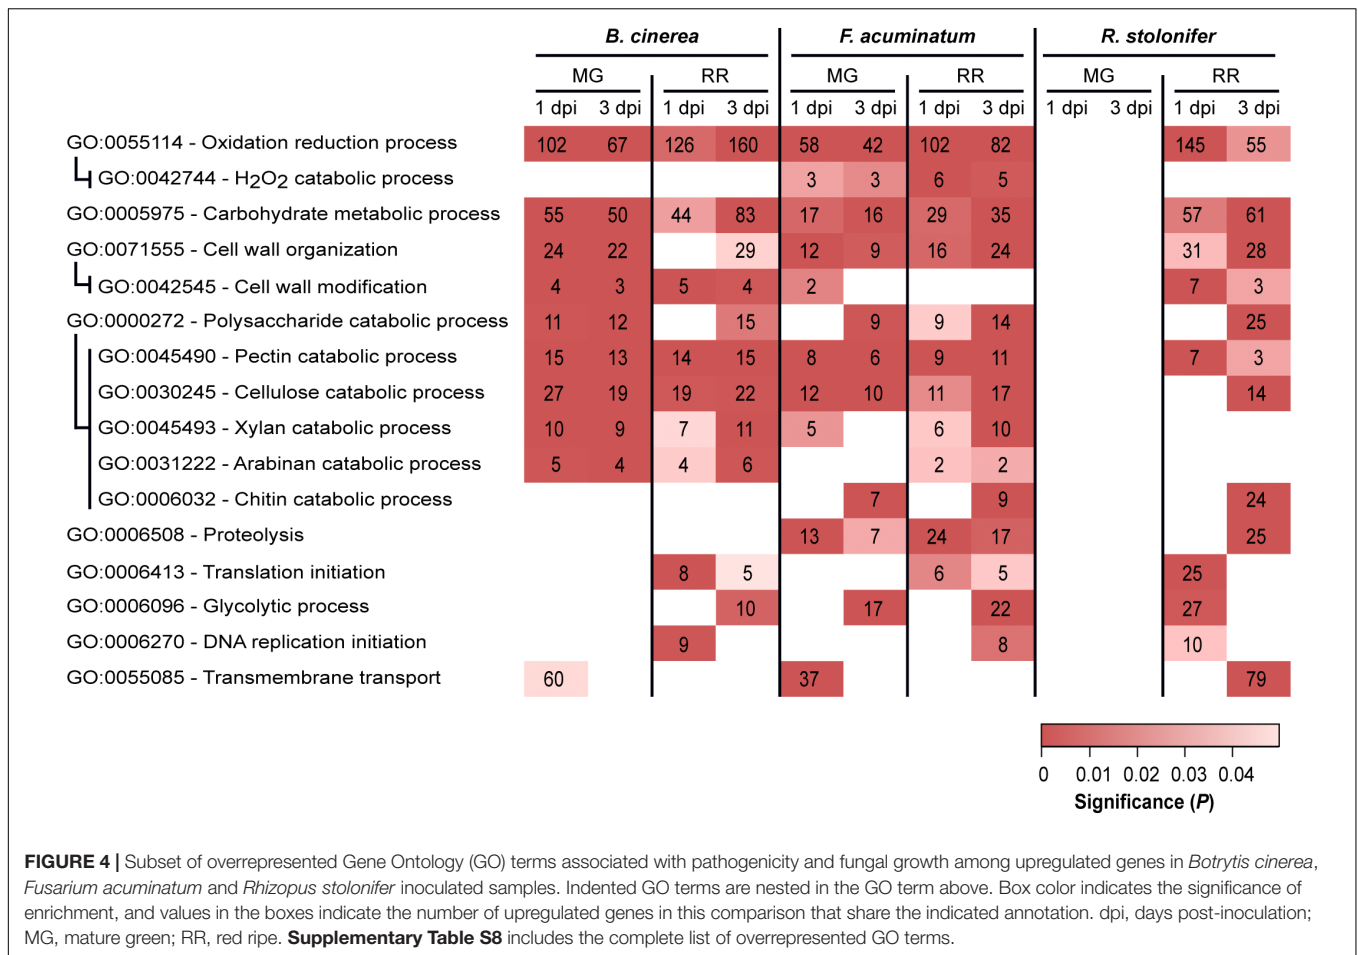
| | B. cinerea MG 1 dpi | B. cinerea MG 3 dpi | B. cinerea RR 1 dpi | B. cinerea RR 3 dpi | F. acuminatum MG 1 dpi | F. acuminatum MG 3 dpi | F. acuminatum RR 1 dpi | F. acuminatum RR 3 dpi | R. stolonifer MG 1 dpi | R. stolonifer MG 3 dpi | R. stolonifer RR 1 dpi | R. stolonifer RR 3 dpi |
|---|---|---|---|---|---|---|---|---|---|---|---|---|
| GO:0055114 - Oxidation reduction process | 102 | 67 | 126 | 160 | 58 | 42 | 102 | 82 | | | 145 | 55 |
| GO:0042744 - $H_2O_2$ catabolic process | | | | | 3 | 3 | 6 | 5 | | | | |
| GO:0005975 - Carbohydrate metabolic process | 55 | 50 | 44 | 83 | 17 | 16 | 29 | 35 | | | 57 | 61 |
| GO:0071555 - Cell wall organization | 24 | 22 | | 29 | 12 | 9 | 16 | 24 | | | 31 | 28 |
| GO:0042545 - Cell wall modification | 4 | 3 | 5 | 4 | 2 | | | | | | 7 | 3 |
| GO:0000272 - Polysaccharide catabolic process | 11 | 12 | | 15 | | 9 | 9 | 14 | | | | 25 |
| GO:0045490 - Pectin catabolic process | 15 | 13 | 14 | 15 | 8 | 6 | 9 | 11 | | | 7 | 3 |
| GO:0030245 - Cellulose catabolic process | 27 | 19 | 19 | 22 | 12 | 10 | 11 | 17 | | | | 14 |
| GO:0045493 - Xylan catabolic process | 10 | 9 | 7 | 11 | 5 | | 6 | 10 | | | | |
| GO:0031222 - Arabinan catabolic process | 5 | 4 | 4 | 6 | | | 2 | 2 | | | | |
| GO:0006032 - Chitin catabolic process | | | | | | 7 | | 9 | | | | 24 |
| GO:0006508 - Proteolysis | | | | | 13 | 7 | 24 | 17 | | | | 25 |
| GO:0006413 - Translation initiation | | | 8 | 5 | | | 6 | 5 | | | 25 | |
| GO:0006096 - Glycolytic process | | | | 10 | | 17 | | 22 | | | 27 | |
| GO:0006270 - DNA replication initiation | | | 9 | | | | | 8 | | | 10 | |
| GO:0055085 - Transmembrane transport | 60 | | | | 37 | | | | | | | 79 |

0 0.01 0.02 0.03 0.04
Significance (P)

FIGURE 4 | Subset of overrepresented Gene Ontology (GO) terms associated with pathogenicity and fungal growth among upregulated genes in Botrytis cinerea, Fusarium acuminatum and Rhizopus stolonifer inoculated samples. Indented GO terms are nested in the GO term above. Box color indicates the significance of enrichment, and values in the boxes indicate the number of upregulated genes in this comparison that share the indicated annotation. dpi, days post-inoculation; MG, mature green; RR, red ripe. Supplementary Table S8 includes the complete list of overrepresented GO terms.